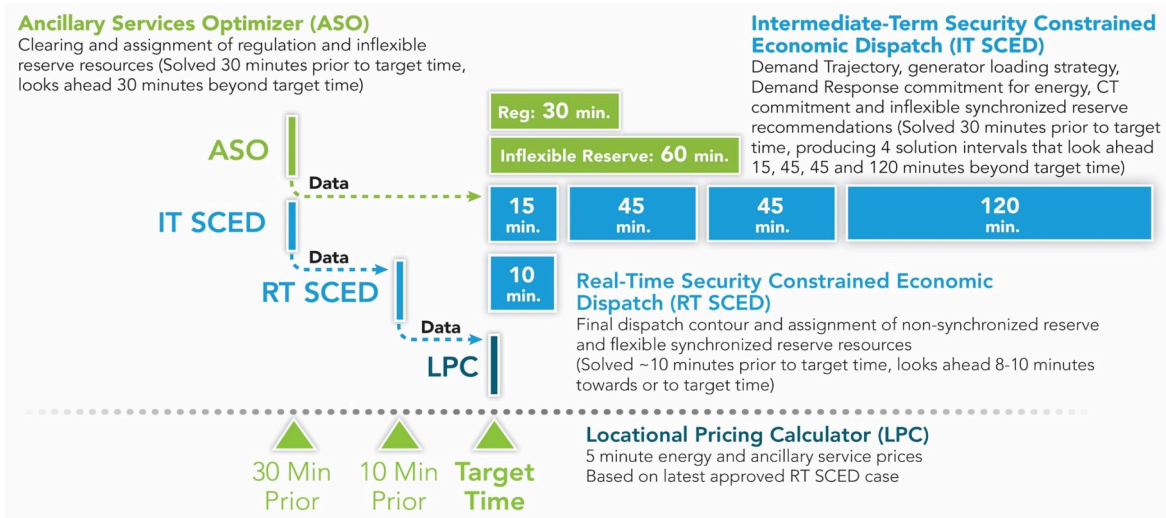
Ancillary Services Optimizer (ASO)
Clearing and assignment of regulation and inflexible reserve resources (Solved 30 minutes prior to target time, looks ahead 30 minutes beyond target time)

Intermediate-Term Security Constrained Economic Dispatch (IT SCED)
Demand Trajectory, generator loading strategy, Demand Response commitment for energy, CT commitment and inflexible synchronized reserve recommendations (Solved 30 minutes prior to target time, producing 4 solution intervals that look ahead 15, 45, 45 and 120 minutes beyond target time)

Reg: 30 min.

Inflexible Reserve: 60 min.

ASO

Data

IT SCED

15 min.

45 min.

45 min.

120 min.

Data

RT SCED

10 min.

Real-Time Security Constrained Economic Dispatch (RT SCED)
Final dispatch contour and assignment of non-synchronized reserve and flexible synchronized reserve resources
(Solved ~10 minutes prior to target time, looks ahead 8-10 minutes towards or to target time)

Data

LPC

Locational Pricing Calculator (LPC)
5 minute energy and ancillary service prices
Based on latest approved RT SCED case

30 Min Prior

10 Min Prior

Target Time